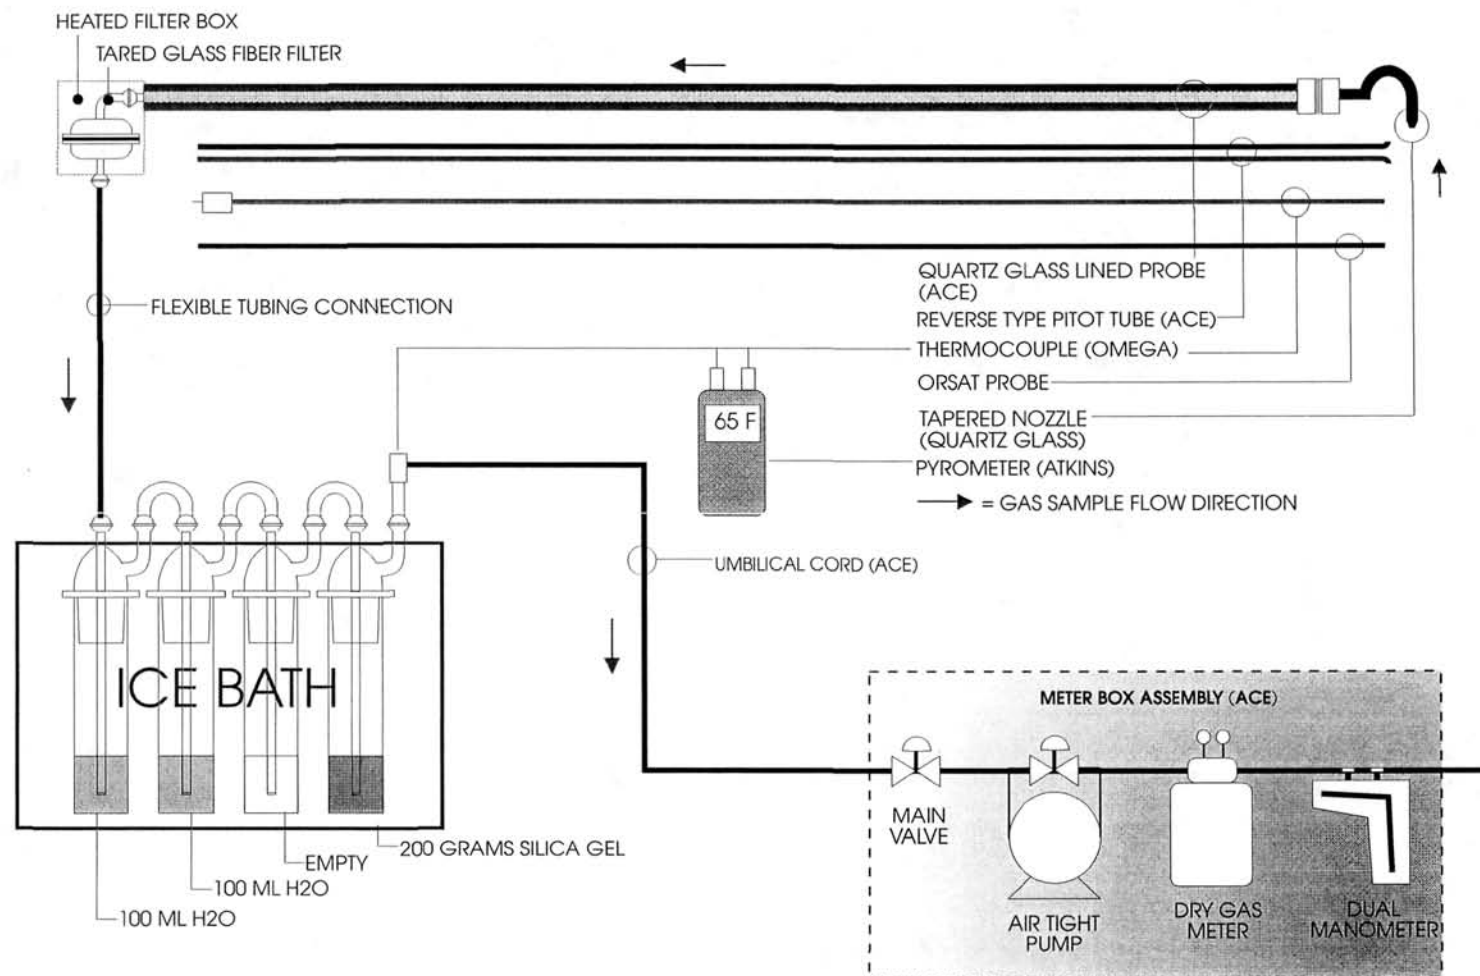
HEATED FILTER BOX
TARED GLASS FIBER FILTER

QUARTZ GLASS LINED PROBE (ACE)
REVERSE TYPE PITOT TUBE (ACE)
THERMOCOUPLE (OMEGA)
ORSAT PROBE
TAPERED NOZZLE (QUARTZ GLASS)
PYROMETER (ATKINS)
= GAS SAMPLE FLOW DIRECTION

FLEXIBLE TUBING CONNECTION

65 F

UMBILICAL CORD (ACE)

ICE BATH

200 GRAMS SILICA GEL
EMPTY
100 ML H2O
100 ML H2O

METER BOX ASSEMBLY (ACE)
MAIN VALVE
AIR TIGHT PUMP
DRY GAS METER
DUAL MANOMETER